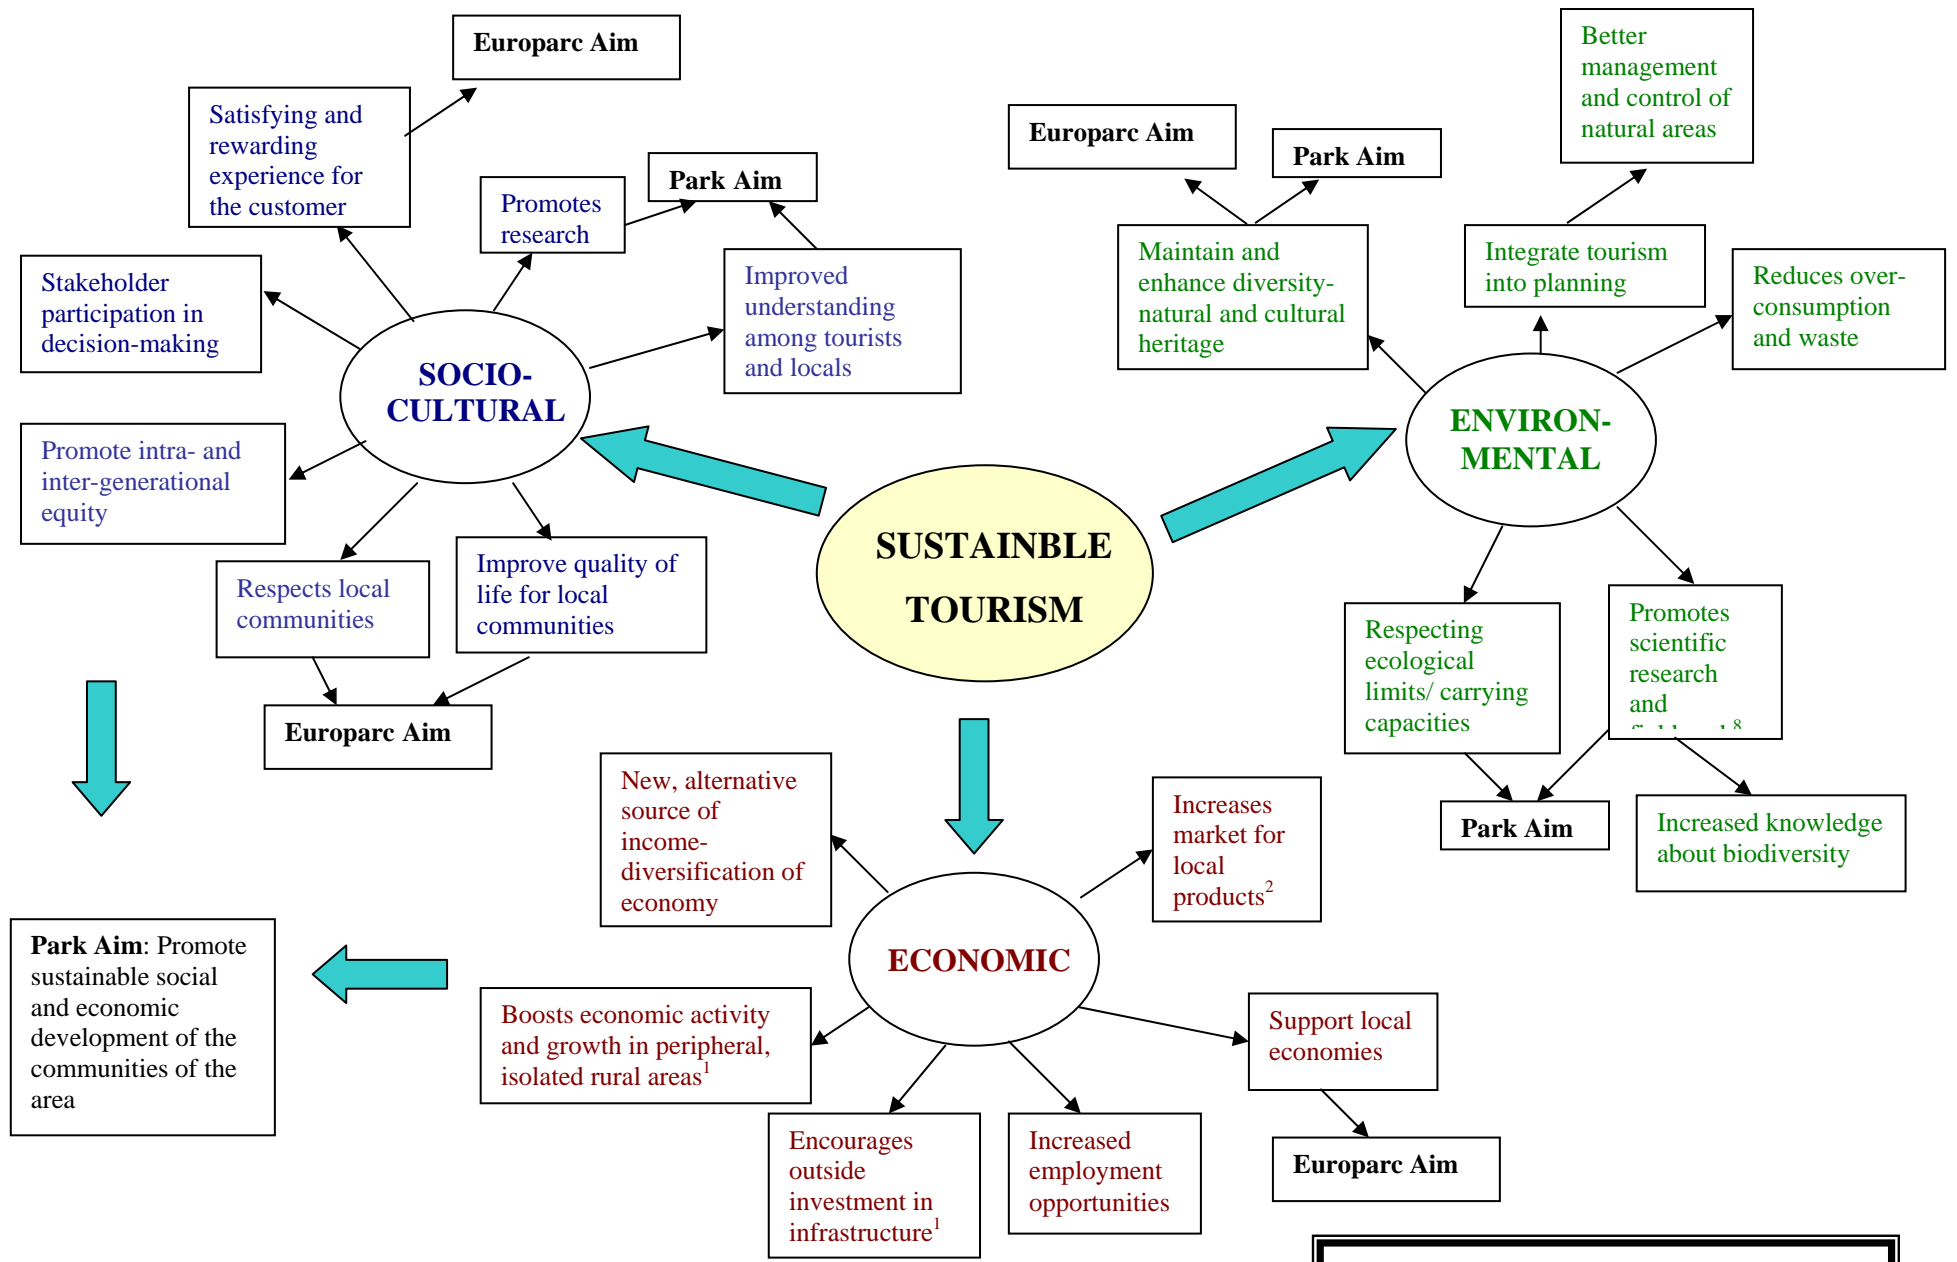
Europarc Aim

Satisfying and rewarding experience for the customer

Promotes research

Park Aim

Stakeholder participation in decision-making

Improved understanding among tourists and locals

SOCIO-CULTURAL

Promote intra- and inter-generational equity

Respects local communities

Improve quality of life for local communities

Europarc Aim

Europarc Aim

Park Aim

Better management and control of natural areas

Maintain and enhance diversity- natural and cultural heritage

Integrate tourism into planning

Reduces over-consumption and waste

ENVIRON-MENTAL

SUSTAINBLE TOURISM

Respecting ecological limits/ carrying capacities

Promotes scientific research and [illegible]

Park Aim

Increased knowledge about biodiversity

New, alternative source of income- diversification of economy

Increases market for local products$^{2}$

ECONOMIC

Park Aim: Promote sustainable social and economic development of the communities of the area

Boosts economic activity and growth in peripheral, isolated rural areas$^{1}$

Support local economies

Encourages outside investment in infrastructure$^{1}$

Increased employment opportunities

Europarc Aim